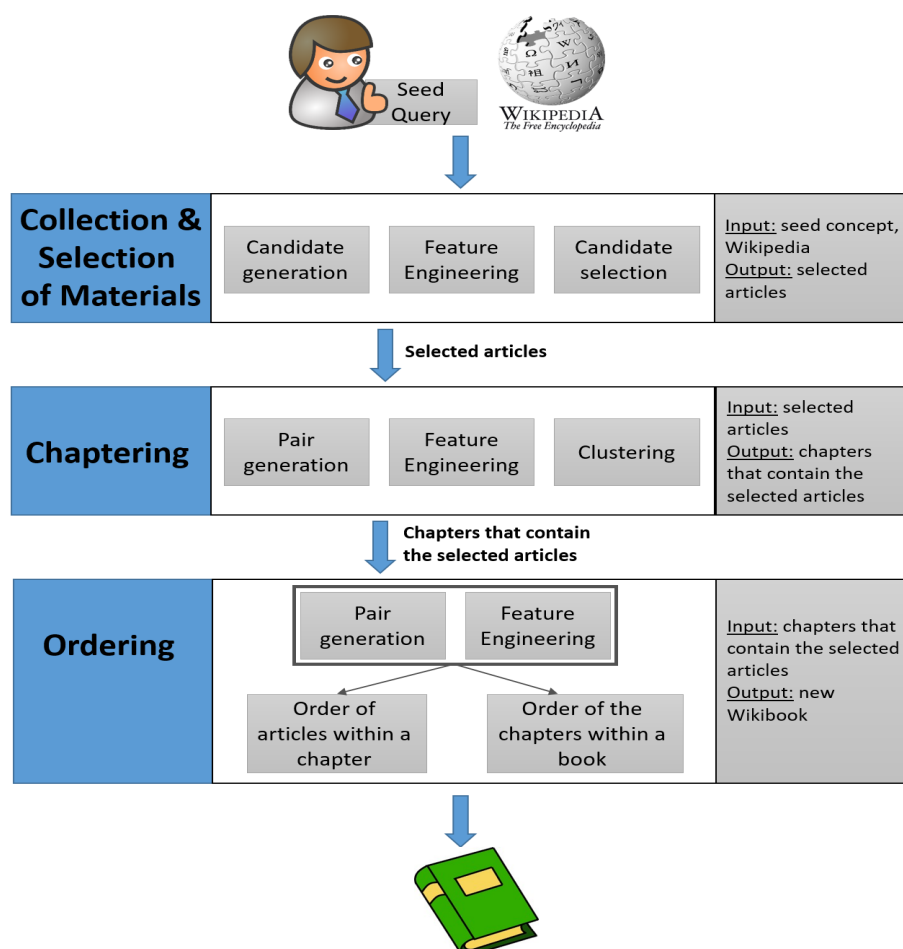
Seed Query

WIKIPEDIA
The Free Encyclopedia

Collection & Selection of Materials

Candidate generation

Feature Engineering

Candidate selection

Input: seed concept, Wikipedia
Output: selected articles

Selected articles

Chaptering

Pair generation

Feature Engineering

Clustering

Input: selected articles
Output: chapters that contain the selected articles

Chapters that contain the selected articles

Ordering

Pair generation

Feature Engineering

Order of articles within a chapter

Order of the chapters within a book

Input: chapters that contain the selected articles
Output: new Wikibook